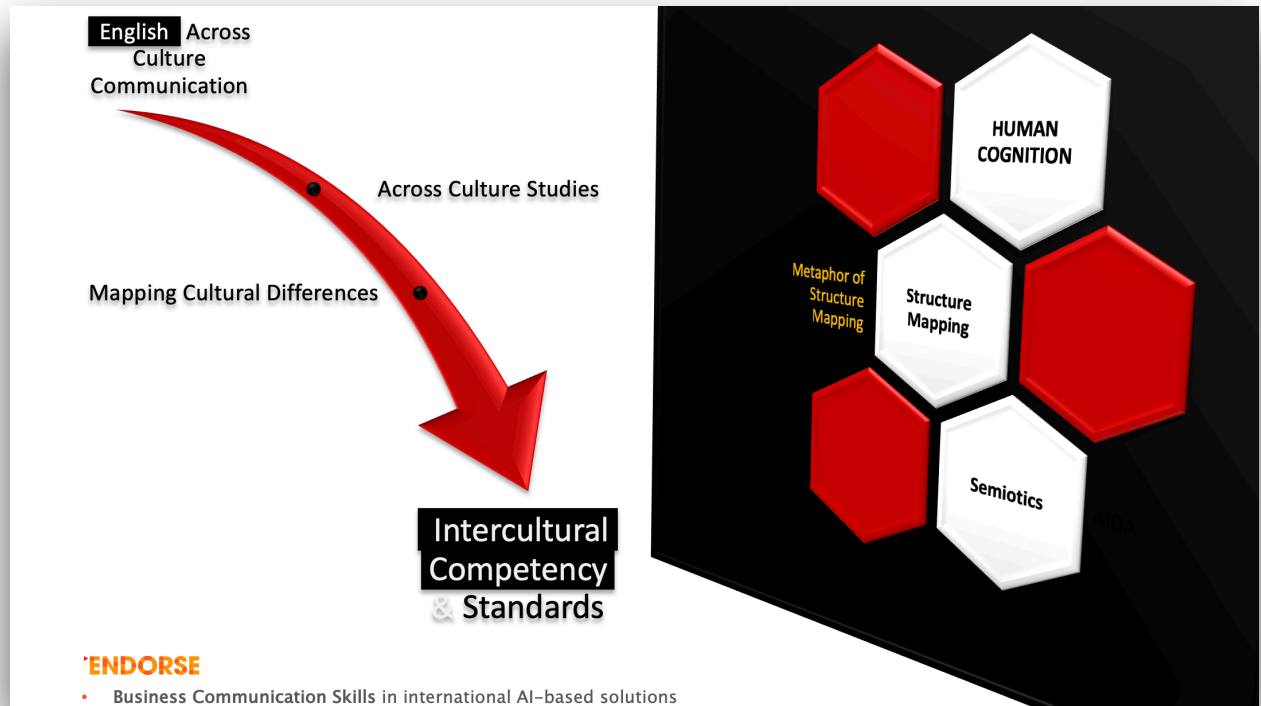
English Across Culture Communication

Across Culture Studies

Mapping Cultural Differences

Intercultural Competency & Standards

HUMAN COGNITION

Metaphor of Structure Mapping

Structure Mapping

Semiotics

AIDA

'ENDORSE

• Business Communication Skills in international AI-based solutions